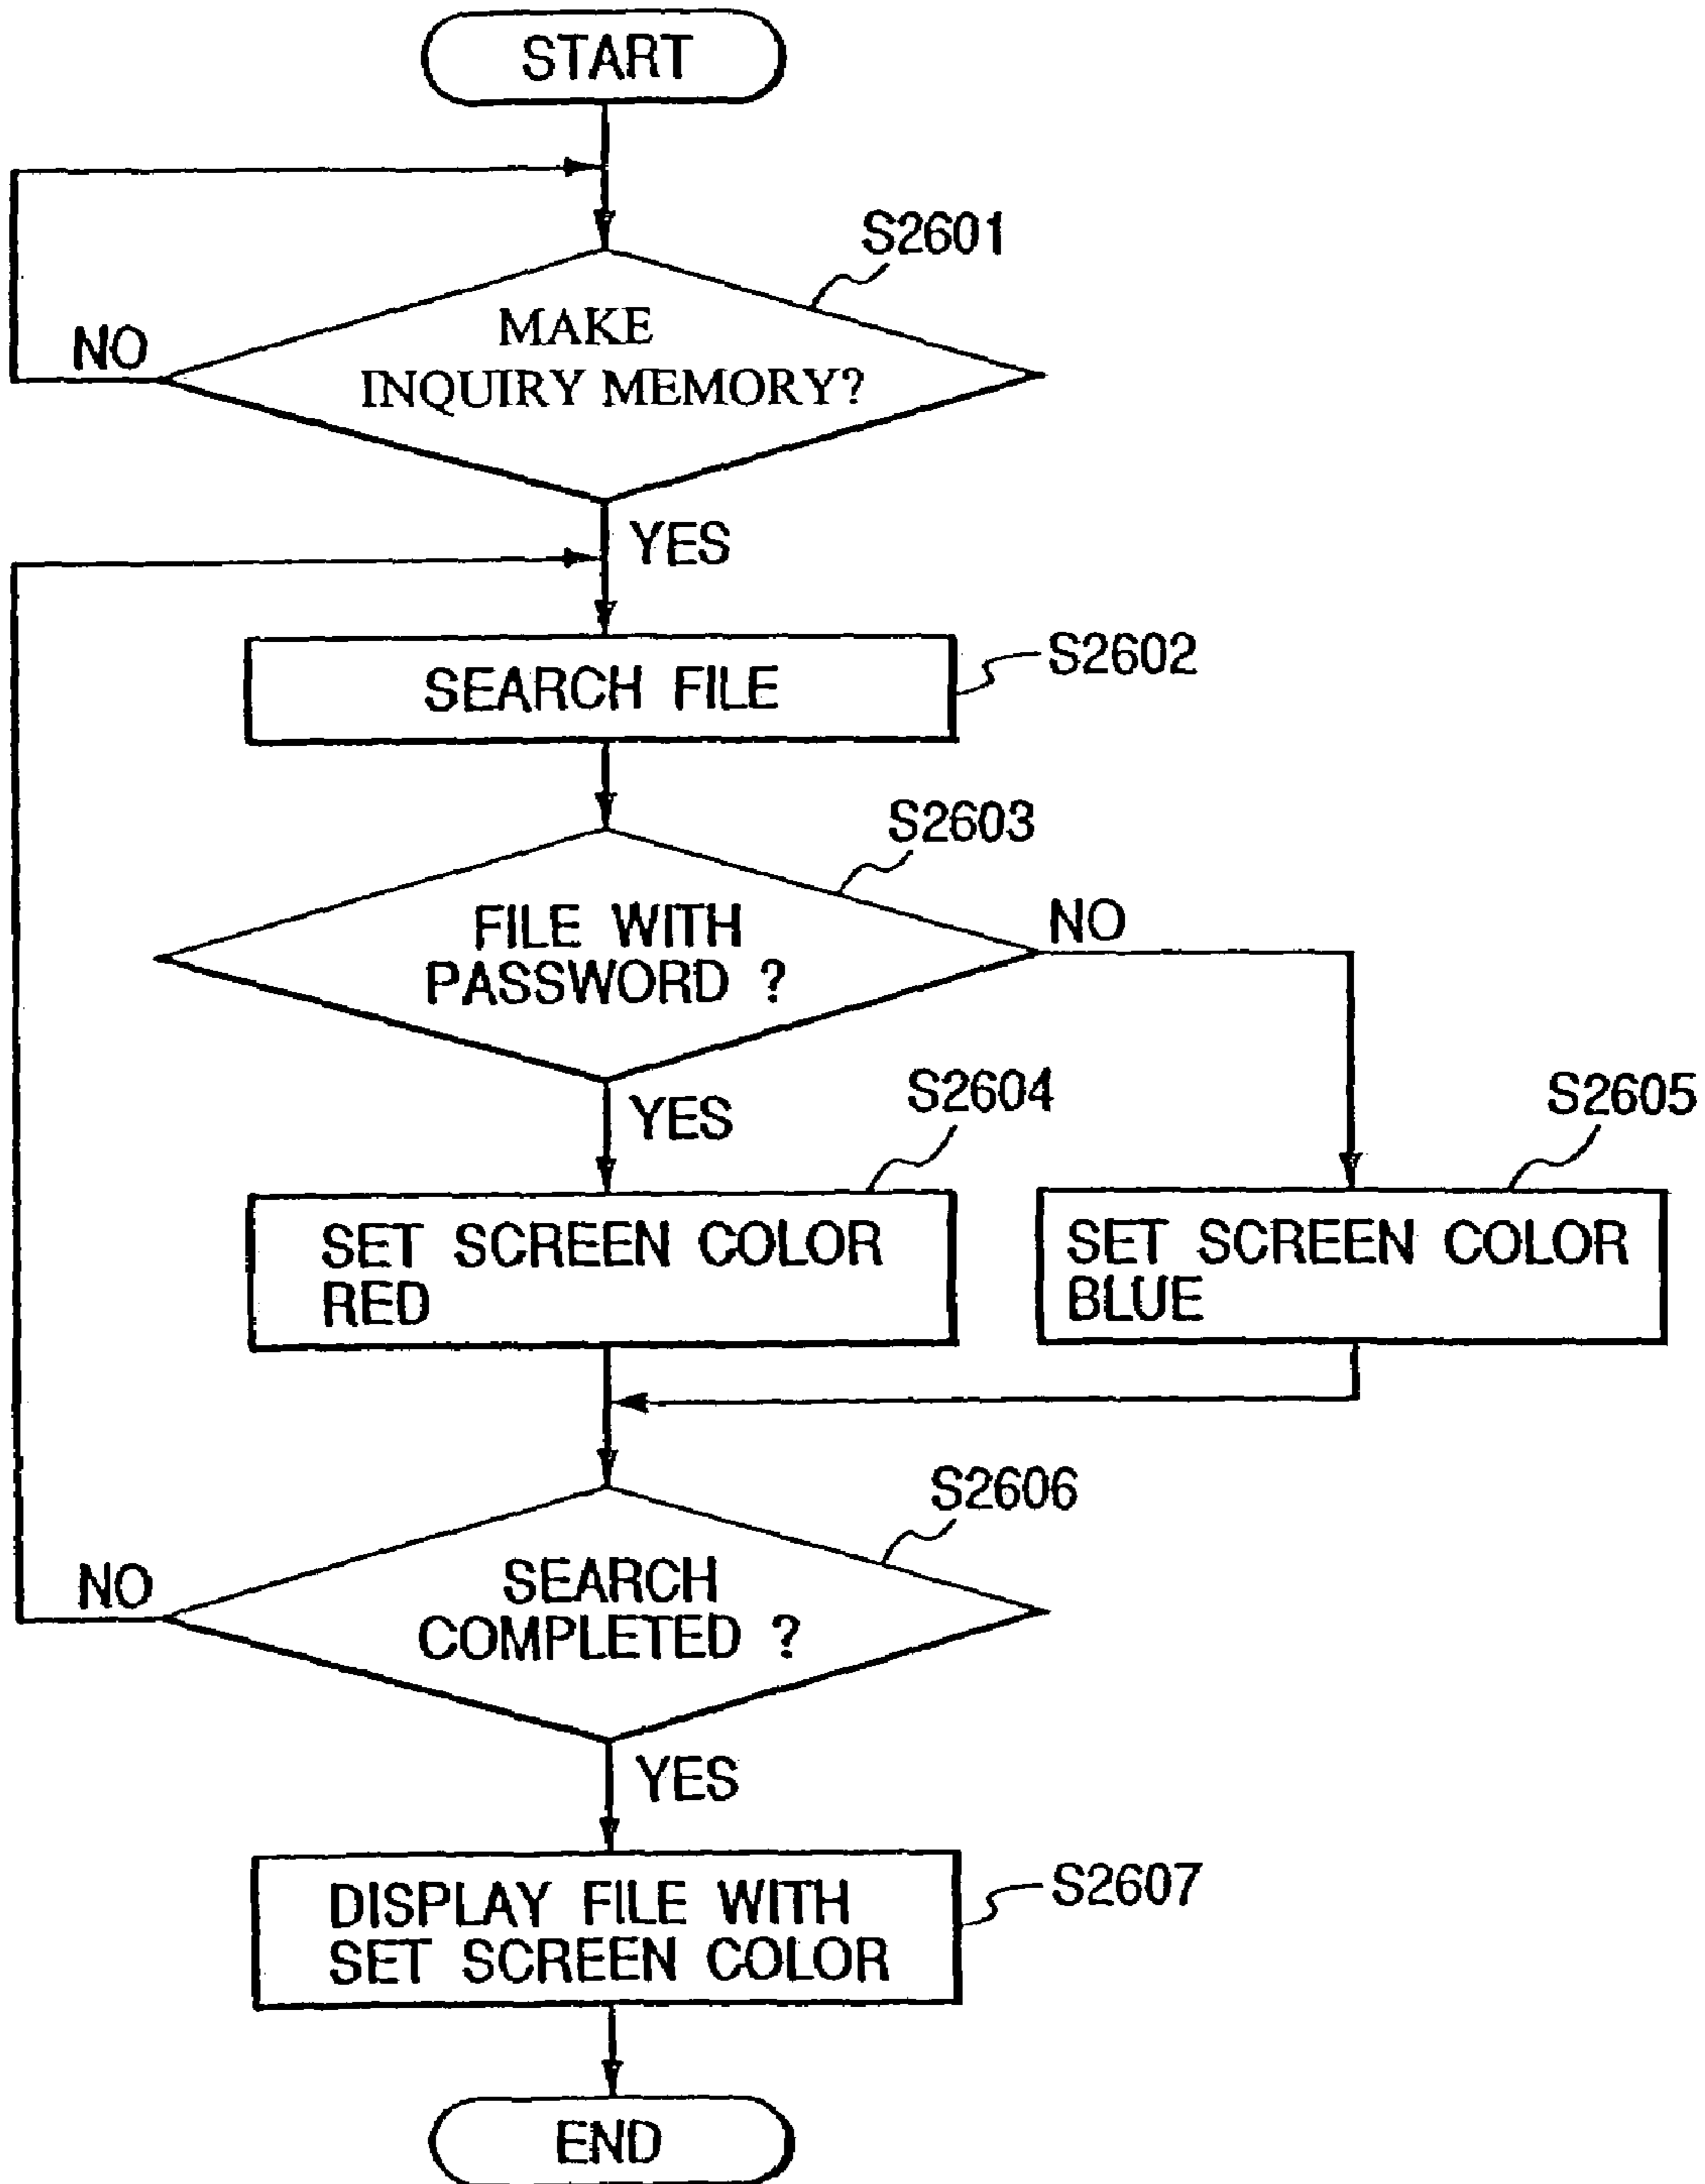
START

S2601

MAKE INQUIRY MEMORY?

NO

YES

SEARCH FILE

S2602

S2603

FILE WITH PASSWORD ?

NO

YES

S2604

S2605

SET SCREEN COLOR RED

SET SCREEN COLOR BLUE

S2606

SEARCH COMPLETED ?

NO

YES

DISPLAY FILE WITH SET SCREEN COLOR

S2607

END